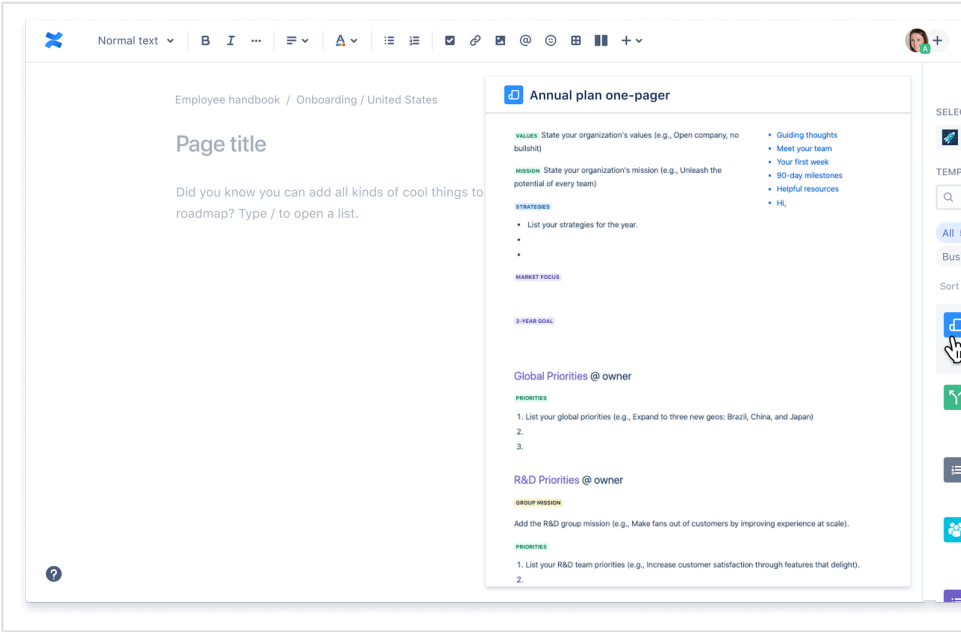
Normal text B I ··· A +

Employee handbook / Onboarding / United States

Page title

Did you know you can add all kinds of cool things to roadmap? Type / to open a list.

Annual plan one-pager

VALUES State your organization's values (e.g., Open company, no bullshit)

MISSION State your organization's mission (e.g., Unleash the potential of every team)

STRATEGIES

- List your strategies for the year.
-
-

MARKET FOCUS

3-YEAR GOAL

- Guiding thoughts
- Meet your team
- Your first week
- 90-day milestones
- Helpful resources
- Hi,

Global Priorities @ owner

PRIORITIES

1. List your global priorities (e.g., Expand to three new geos: Brazil, China, and Japan)
2.
3.

R&D Priorities @ owner

GROUP MISSION

Add the R&D group mission (e.g., Make fans out of customers by improving experience at scale).

PRIORITIES

1. List your R&D team priorities (e.g., Increase customer satisfaction through features that delight).
2.

SELEC

TEMP

All

Bus

Sort